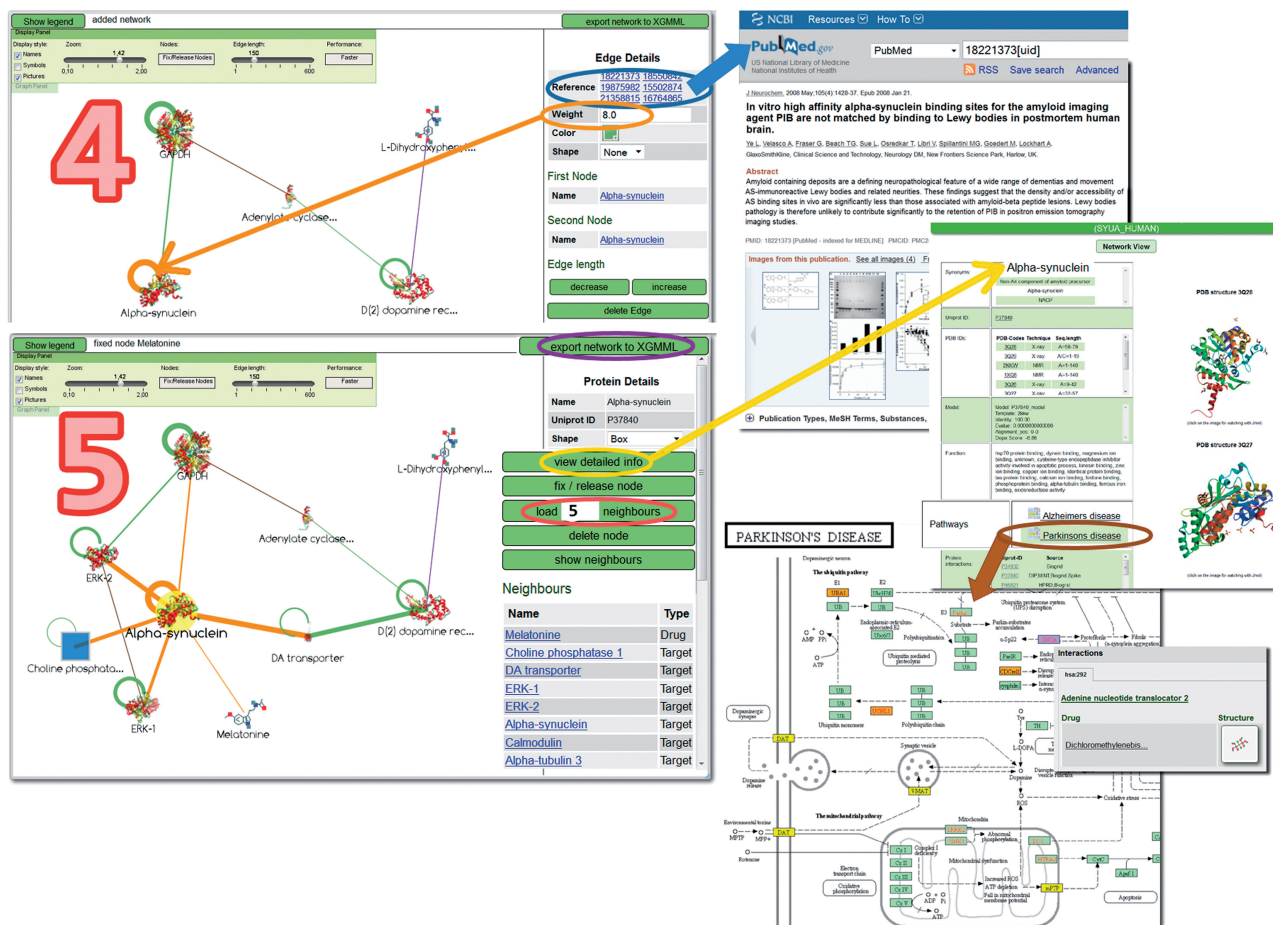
Show legend added network

export network to XGMML

Display Panel
Display style: Zoom: Nodes: Edge length: Performance:
Names 1,42 Fix/Release Nodes 150 Faster
Symbols 0,10 2,00 1 600
Pictures
Graph Panel

4

GAPDH
L-Dihydroxyphenyl...
Adenylate cyclase...
Alpha-synuclein
D(2) dopamine rec...

Edge Details
Reference 18221373 18550842 19875982 15502874 21358815 16764865
Weight 8.0
Color
Shape None
First Node
Name Alpha-synuclein
Second Node
Name Alpha-synuclein
Edge length
decrease increase
delete Edge

NCBI Resources How To
PubMed.gov
US National Library of Medicine
National Institutes of Health
PubMed 18221373[uid]
RSS Save search Advanced

J Neurochem. 2008 May;105(4):1428-37. Epub 2008 Jan 21.
In vitro high affinity alpha-synuclein binding sites for the amyloid imaging agent PIB are not matched by binding to Lewy bodies in postmortem human brain.
Ye L, Velasco A, Fraser G, Beach TG, Sue L, Osredkar T, Libri V, Spillantini MG, Goedert M, Lockhart A.
GlaxoSmithKline, Clinical Science and Technology, Neurology DM, New Frontiers Science Park, Harlow, UK.

Abstract
Amyloid containing deposits are a defining neuropathological feature of a wide range of dementias and movement AS-immunoreactive Lewy bodies and related neurities. These findings suggest that the density and/or accessibility of AS binding sites in vivo are significantly less than those associated with amyloid-beta peptide lesions. Lewy bodies pathology is therefore unlikely to contribute significantly to the retention of PIB in positron emission tomography imaging studies.

PMID: 18221373 [PubMed - indexed for MEDLINE] PMCID: PMC2

Images from this publication. See all images (4) F

Publication Types, MeSH Terms, Substances,

(SYUA_HUMAN)
Network View
Synonyms: Alpha-synuclein
Non-A4 component of amyloid precursor
Alpha-synuclein
NACP
Uniprot ID: P37840
PDB IDs: PDB Codes Technique Seq.length
3Q26 X-ray A=58-79
3Q25 X-ray A/C=1-19
2KKW NMR A=1-140
1XQ8 NMR A=1-140
3Q27 X-ray A=9-42
Model:
Function:
Pathways
Alzheimers disease
Parkinsons disease
Protein interactions:
PDB structure 3Q26
PDB structure 3Q27

Show legend fixed node Melatonine

export network to XGMML

Display Panel
Display style: Zoom: Nodes: Edge length: Performance:
Names 1,42 Fix/Release Nodes 150 Faster
Symbols 0,10 2,00 1 600
Pictures
Graph Panel

5

GAPDH
L-Dihydroxyphenyl...
Adenylate cyclase...
ERK-2
Alpha-synuclein
D(2) dopamine rec...
Choline phosphata...
DA transporter
ERK-1
Melatonine

Protein Details
Name Alpha-synuclein
Uniprot ID P37840
Shape Box
view detailed info
fix / release node
load 5 neighbours
delete node
show neighbours

Neighbours
| Name | Type |
|---|---|
| Melatonine | Drug |
| Choline phosphatase 1 | Target |
| DA transporter | Target |
| ERK-1 | Target |
| ERK-2 | Target |
| Alpha-synuclein | Target |
| Calmodulin | Target |
| Alpha-tubulin 3 | Target |

PARKINSON'S DISEASE

Interactions
hsa:292
Adenine nucleotide translocator 2
Drug Structure
Dichloromethylenebis...